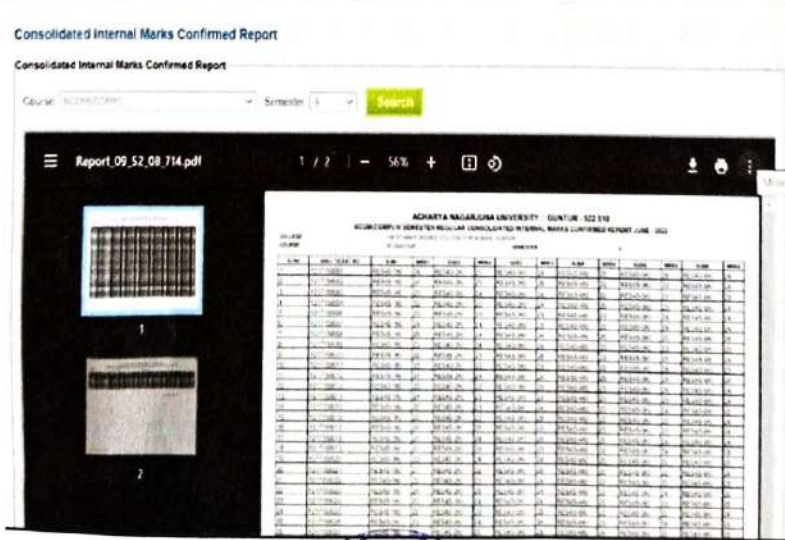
Consolidated Internal Marks Confirmed Report

Consolidated Internal Marks Confirmed Report

Course: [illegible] Semester: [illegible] Search

Report_09_52_08_714.pdf 1 / 2 − 56% +

1

2

ACHARYA NAGARJUNA UNIVERSITY :: GUNTUR - 522 510

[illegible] SEMESTER REGULAR CONSOLIDATED INTERNAL MARKS CONFIRMED REPORT JUNE - 2022

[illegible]